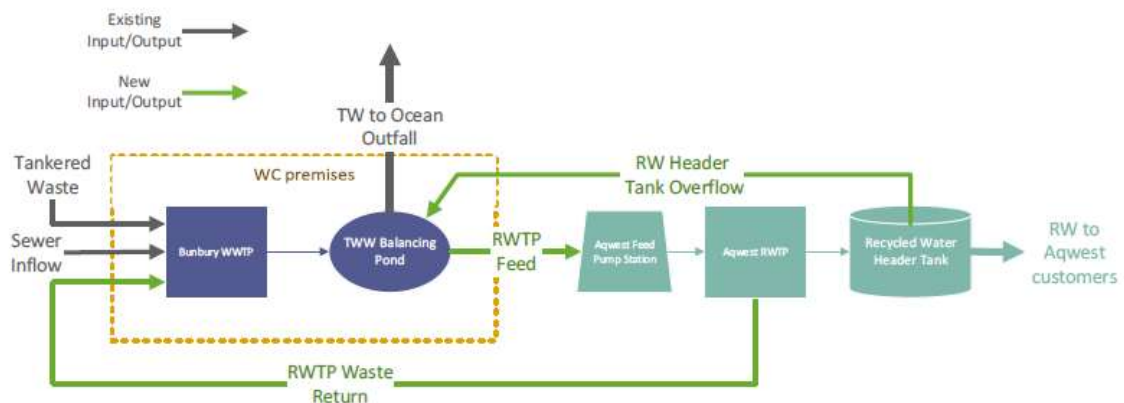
Existing Input/Output

New Input/Output

TW to Ocean Outfall

Tankered Waste

WC premises

RW Header Tank Overflow

Sewer Inflow

Bunbury WWTP

TWW Balancing Pond

RWTP Feed

Aqwest Feed Pump Station

Aqwest RWTP

Recycled Water Header Tank

RW to Aqwest customers

RWTP Waste Return